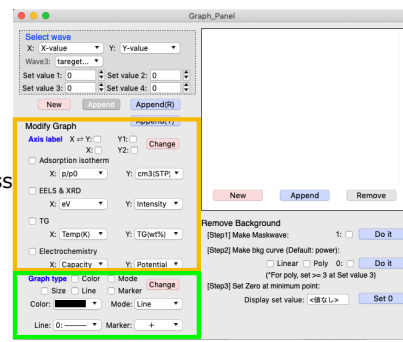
Graph_Panel

Select wave
X: X-value Y: Y-value
Wave3: target...
Set value 1: 0 Set value 2: 0
Set value 3: 0 Set value 4: 0
New Append Append(R)
Append(Y)

Modify Graph
Axis label X ⇄ Y: Y1: Change
X: Y2:
Adsorption isotherm
X: p/p0 Y: cm3(STP)
EELS & XRD
X: eV Y: Intensity
TG
X: Temp(K) Y: TG(wt%)
Electrochemistry
X: Capacity Y: Potential

Graph type Color Mode Change
Size Line Marker
Color: Mode: Line
Line: 0: Marker: +

ss

New Append Remove

Remove Background
[Step1] Make Maskwave: 1: Do it
[Step2] Make bkg curve (Default: power):
Linear Poly 0: Do it
(*For poly, set >= 3 at Set value 3)
[Step3] Set Zero at minimum point:
Display set value: <値なし> Set 0